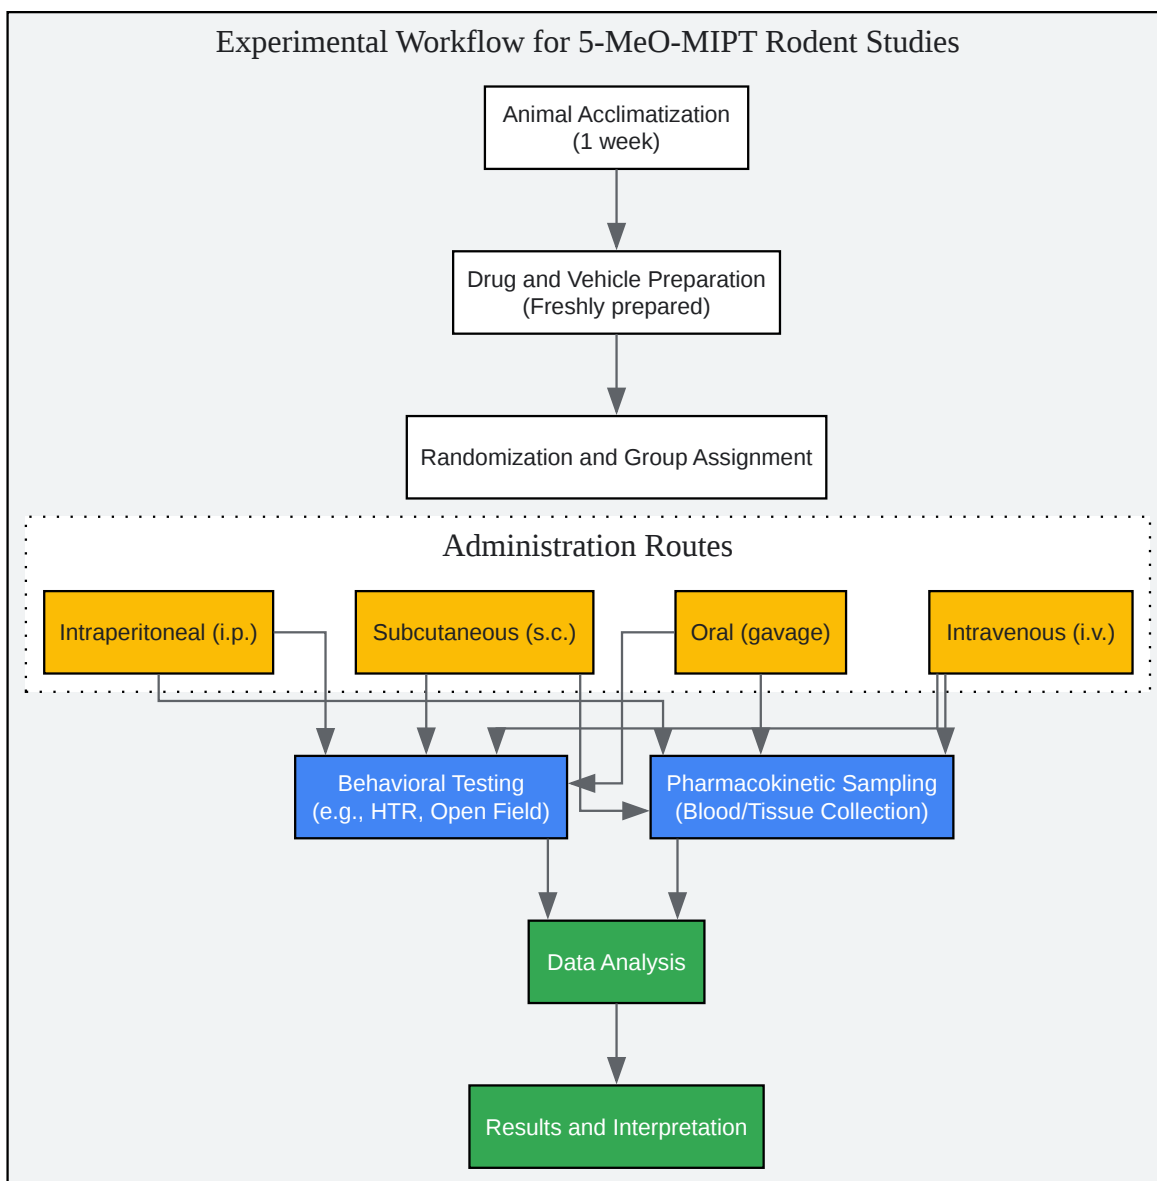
Experimental Workflow for 5-MeO-MIPT Rodent Studies

Animal Acclimatization
(1 week)

Drug and Vehicle Preparation
(Freshly prepared)

Randomization and Group Assignment

Administration Routes

Intraperitoneal (i.p.)

Subcutaneous (s.c.)

Oral (gavage)

Intravenous (i.v.)

Behavioral Testing
(e.g., HTR, Open Field)

Pharmacokinetic Sampling
(Blood/Tissue Collection)

Data Analysis

Results and Interpretation